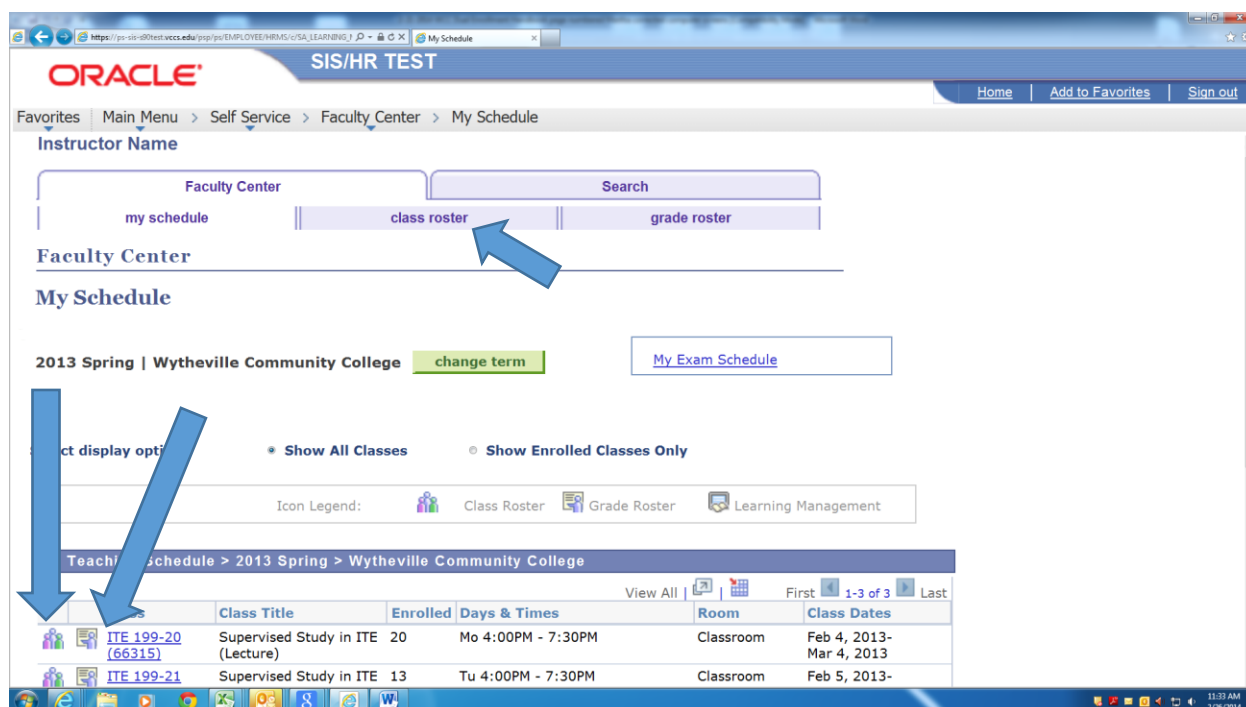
https://ps-sis-s90test.vccs.edu/psp/ps/EMPLOYEE/HRMS/c/SA_LEARNING_I My Schedule

ORACLE

SIS/HR TEST

Home | Add to Favorites | Sign out

Favorites | Main Menu > Self Service > Faculty Center > My Schedule

Instructor Name

Faculty Center | Search

my schedule | class roster | grade roster

Faculty Center

My Schedule

2013 Spring | Wytheville Community College change term

My Exam Schedule

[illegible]ct display opti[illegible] Show All Classes Show Enrolled Classes Only

Icon Legend: Class Roster Grade Roster Learning Management

Teachi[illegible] Schedule > 2013 Spring > Wytheville Community College

View All | | First 1-3 of 3 Last

| | | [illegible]s | Class Title | Enrolled | Days & Times | Room | Class Dates |
|---|---|---|---|---|---|---|---|
| | | ITE 199-20 (66315) | Supervised Study in ITE (Lecture) | 20 | Mo 4:00PM - 7:30PM | Classroom | Feb 4, 2013- Mar 4, 2013 |
| | | ITE 199-21 | Supervised Study in ITE | 13 | Tu 4:00PM - 7:30PM | Classroom | Feb 5, 2013- |

11:33 AM